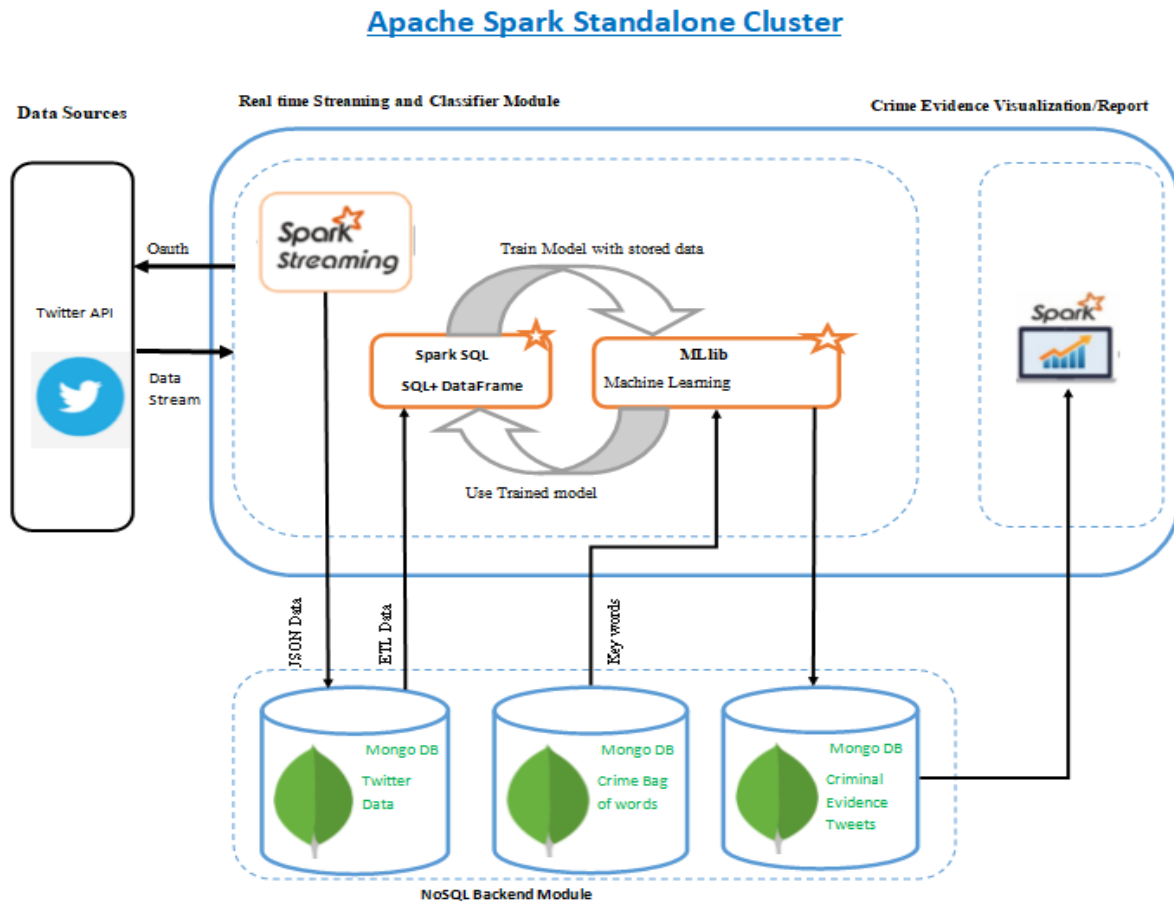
Apache Spark Standalone Cluster

Data Sources

Real time Streaming and Classifier Module

Crime Evidence Visualization/Report

Twitter API

Oauth

Data Stream

Spark Streaming

Train Model with stored data

Spark SQL
SQL+ DataFrame

MLlib
Machine Learning

Use Trained model

Spark

JSON Data

ETL Data

Key words

Mongo DB
Twitter Data

Mongo DB
Crime Bag of words

Mongo DB
Criminal Evidence Tweets

NoSQL Backend Module